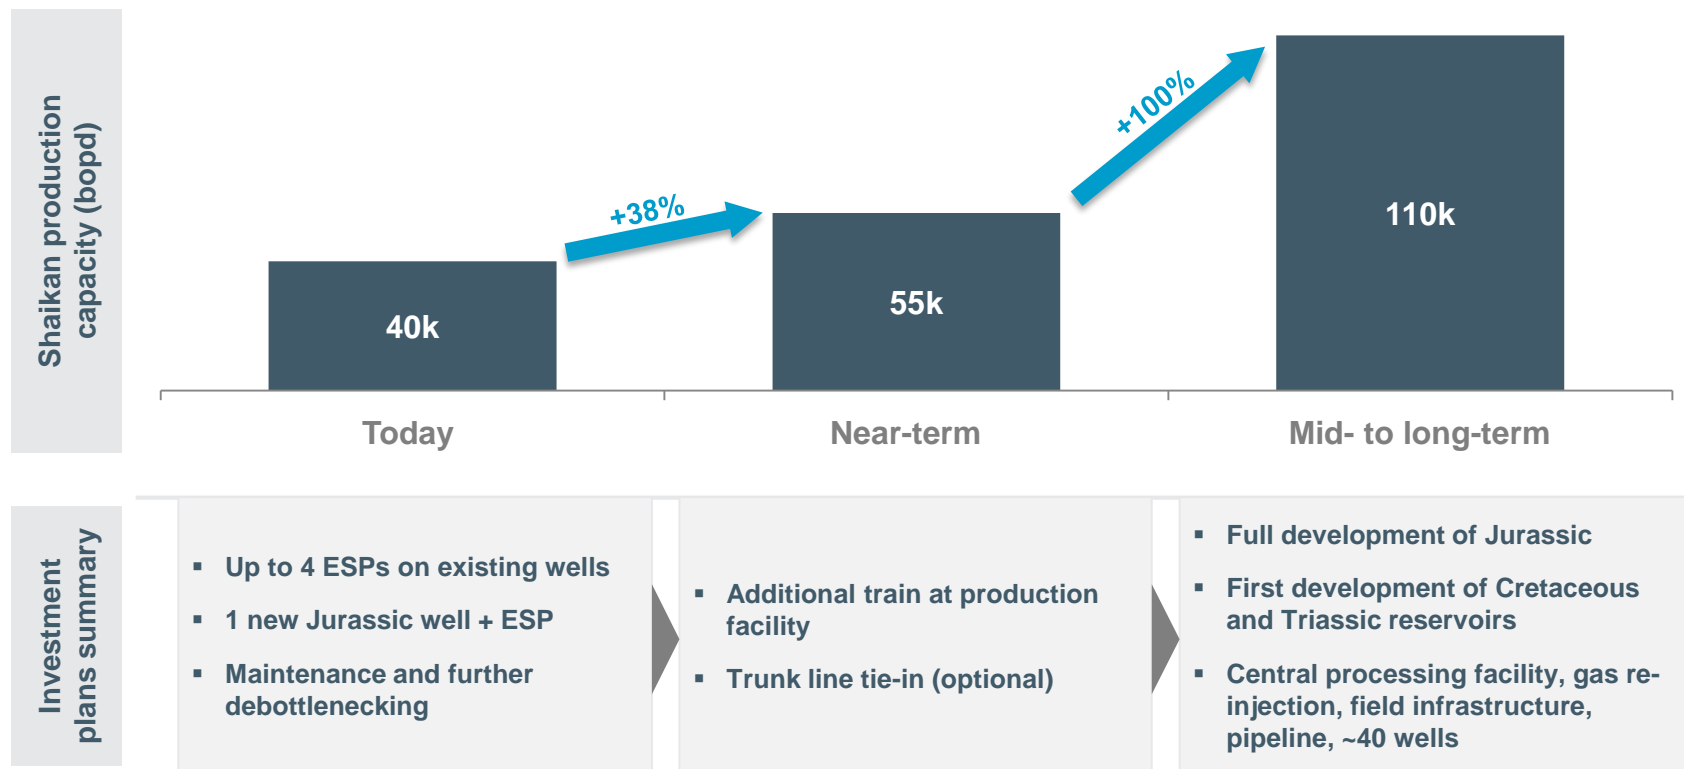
Shaikan production capacity (bopd)

40k

+38%

55k

+100%

110k

Today

Near-term

Mid- to long-term

Investment plans summary

▪ Up to 4 ESPs on existing wells

▪ 1 new Jurassic well + ESP

▪ Maintenance and further debottlenecking

▪ Additional train at production facility

▪ Trunk line tie-in (optional)

▪ Full development of Jurassic

▪ First development of Cretaceous and Triassic reservoirs

▪ Central processing facility, gas re-injection, field infrastructure, pipeline, ~40 wells